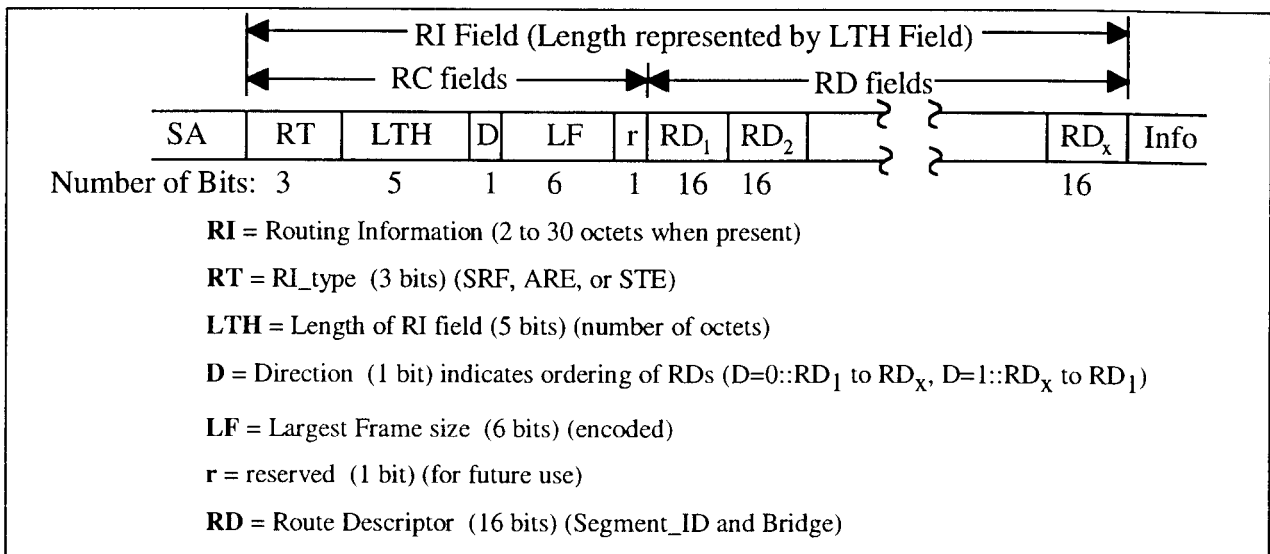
RI Field (Length represented by LTH Field)

RC fields

RD fields

| SA | RT | LTH | D | LF | r | $RD_1$ | $RD_2$ | | | $RD_x$ | Info |
|---|---|---|---|---|---|---|---|---|---|---|---|
| Number of Bits: | 3 | 5 | 1 | 6 | 1 | 16 | 16 | | | 16 | |

**RI** = Routing Information (2 to 30 octets when present)

**RT** = RI_type (3 bits) (SRF, ARE, or STE)

**LTH** = Length of RI field (5 bits) (number of octets)

**D** = Direction (1 bit) indicates ordering of RDs (D=0::$RD_1$ to $RD_x$, D=1::$RD_x$ to $RD_1$)

**LF** = Largest Frame size (6 bits) (encoded)

**r** = reserved (1 bit) (for future use)

**RD** = Route Descriptor (16 bits) (Segment_ID and Bridge)